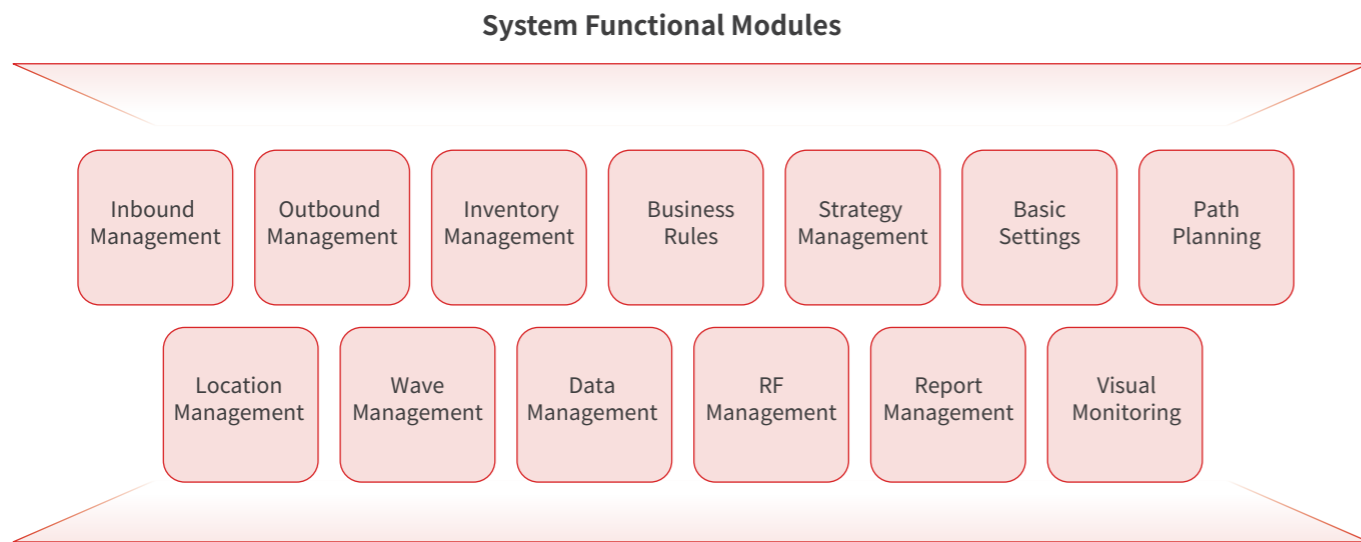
System Functional Modules

Inbound Management

Outbound Management

Inventory Management

Business Rules

Strategy Management

Basic Settings

Path Planning

Location Management

Wave Management

Data Management

RF Management

Report Management

Visual Monitoring